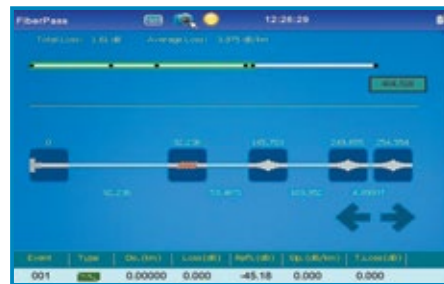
FiberPass

12:26:29

Total Loss: 1.61 dB Average Loss: 3.975 dB/km

404.520

0

92.236

145.701

249.855

254.556

92.236

53.465

103.952

4.899

| Event | Type | Dis.(km) | Loss(dB) | Refl.(dB) | Slp.(dB/km) | T.Loss(dB) |
|---|---|---|---|---|---|---|
| 001 | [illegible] | 0.00000 | 0.000 | -45.18 | 0.000 | 0.000 |